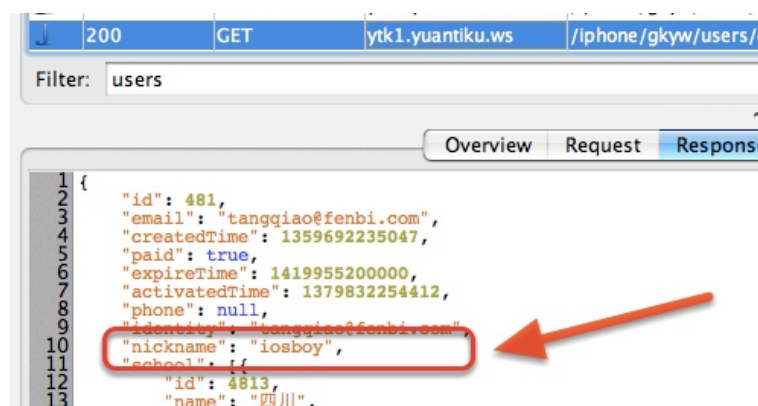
| | 200 | GET | ytk1.yuantiku.ws | /iphone/gkyw/users/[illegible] |

Filter: users

Overview Request Respons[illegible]

1 {
2 "id": 481,
3 "email": "tangqiao@fenbi.com",
4 "createdTime": 1359692235047,
5 "paid": true,
6 "expireTime": 1419955200000,
7 "activatedTime": 1379832254412,
8 "phone": null,
9 "identity": "tangqiao@fenbi.com",
10 "nickname": "iosboy",
11 "school": [{
12 "id": 4813,
13 "name": "四川",